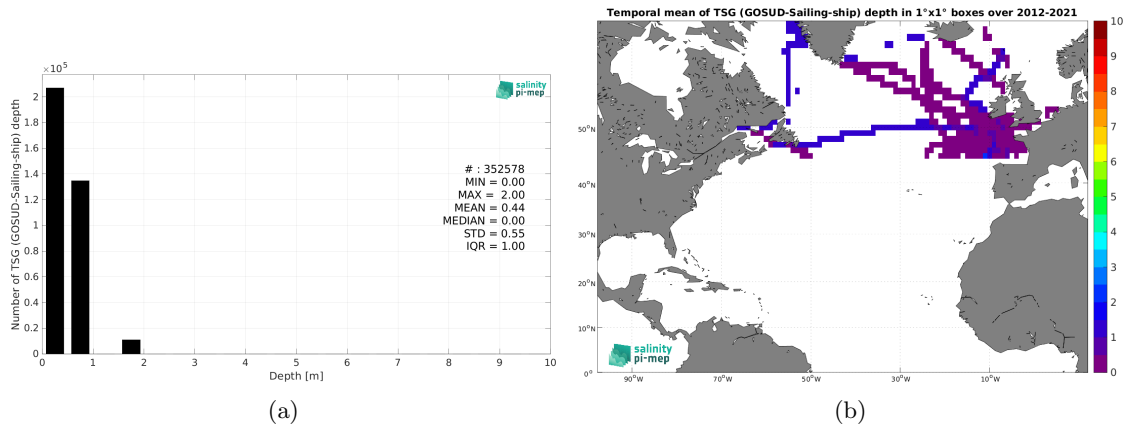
$\times 10^5$

salinity pi-mep

Number of TSG (GOSUD-Sailing-ship) depth

2
1.8
1.6
1.4
1.2
1
0.8
0.6
0.4
0.2
0

# : 352578
MIN = 0.00
MAX = 2.00
MEAN = 0.44
MEDIAN = 0.00
STD = 0.55
IQR = 1.00

0 1 2 3 4 5 6 7 8 9 10
Depth [m]

(a)

Temporal mean of TSG (GOSUD-Sailing-ship) depth in 1°x1° boxes over 2012-2021

50°N
40°N
30°N
20°N
10°N
0°

90°W 70°W 50°W 30°W 10°W

salinity pi-mep

10
9
8
7
6
5
4
3
2
1
0

(b)